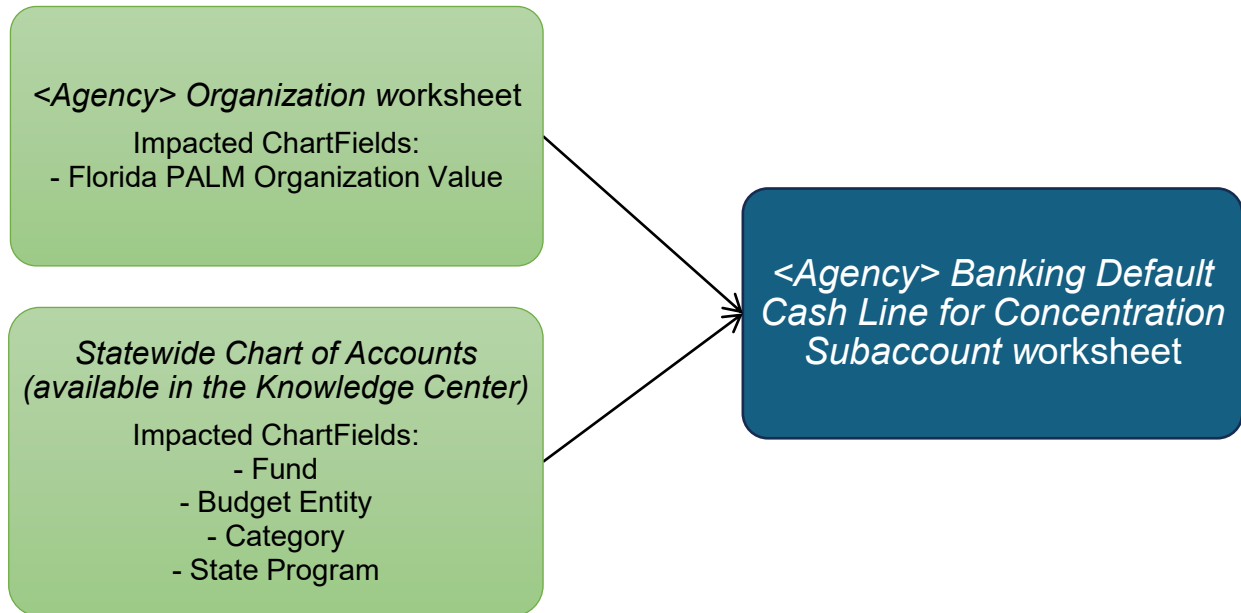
<Agency> Organization worksheet

Impacted ChartFields:
- Florida PALM Organization Value

Statewide Chart of Accounts (available in the Knowledge Center)

Impacted ChartFields:
- Fund
- Budget Entity
- Category
- State Program

<Agency> Banking Default Cash Line for Concentration Subaccount worksheet